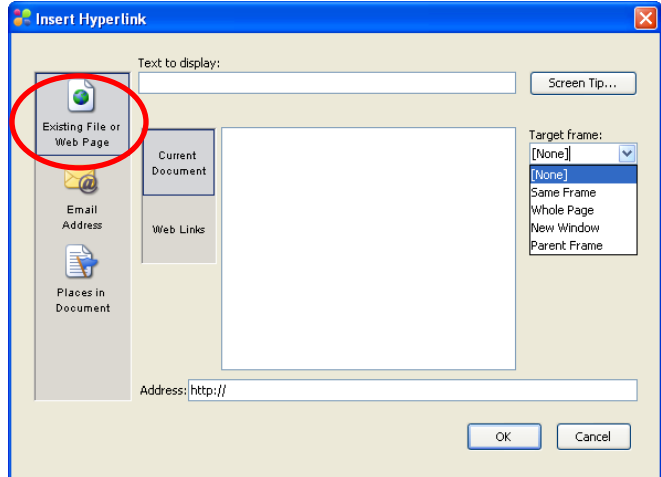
Insert Hyperlink

Existing File or Web Page

Email Address

Places in Document

Text to display:

Screen Tip...

Current Document

Web Links

Target frame:

[None]

[None]
Same Frame
Whole Page
New Window
Parent Frame

Address: http://

OK

Cancel